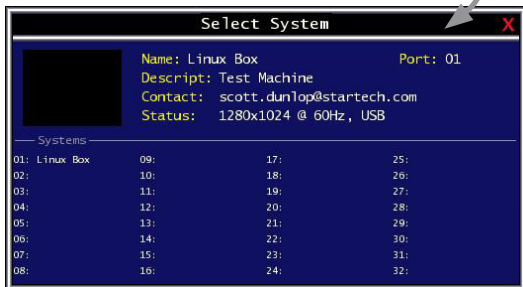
Select System

X

Name: Linux Box
Descript: Test Machine
Contact: scott.dunlop@startech.com
Status: 1280x1024 @ 60Hz, USB

Port: 01

Systems

01: Linux Box
02:
03:
04:
05:
06:
07:
08:

09:
10:
11:
12:
13:
14:
15:
16:

17:
18:
19:
20:
21:
22:
23:
24:

25:
26:
27:
28:
29:
30:
31:
32: